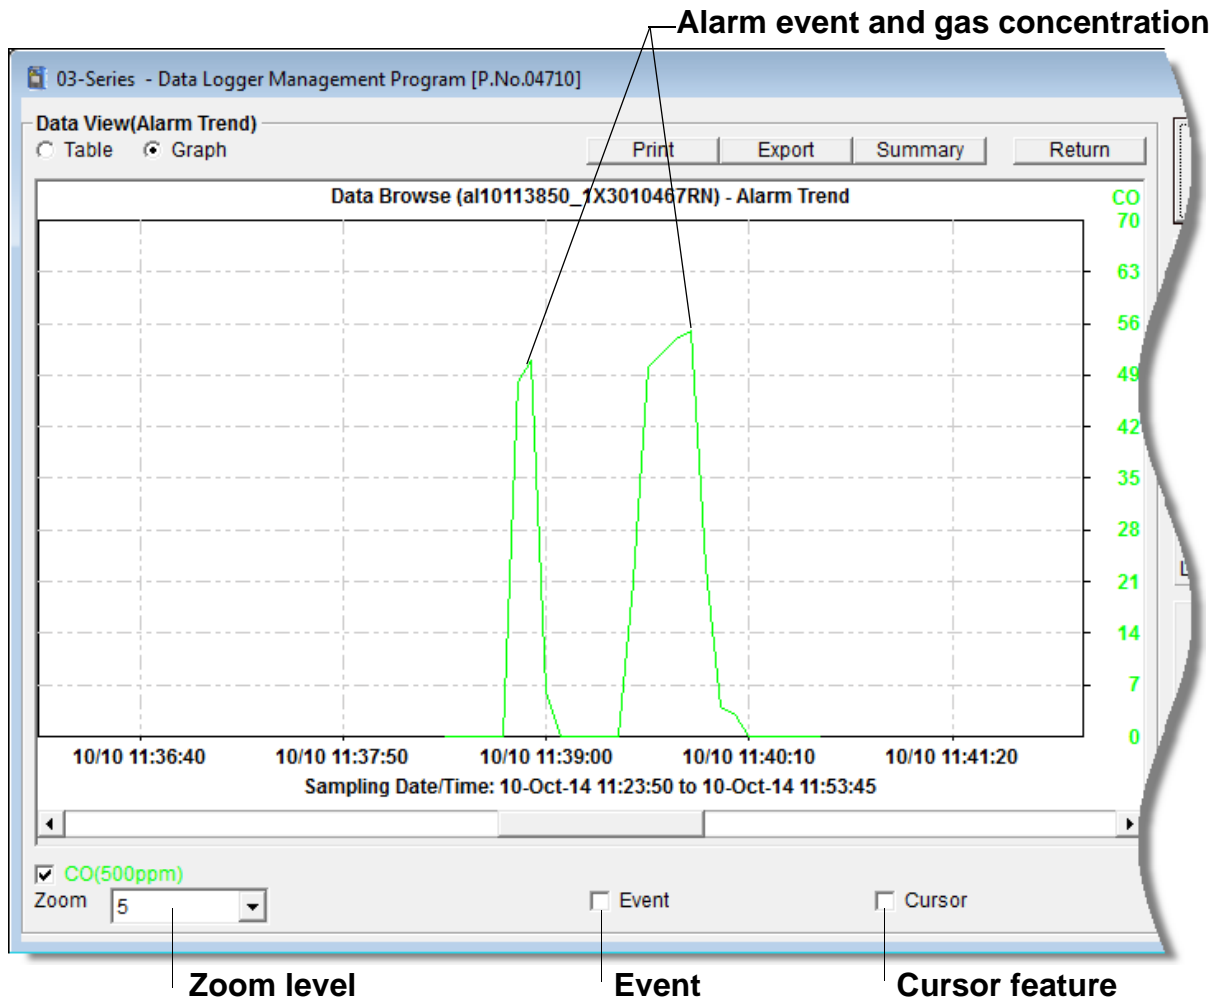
Alarm event and gas concentration

03-Series - Data Logger Management Program [P.No.04710]

Data View(Alarm Trend)
Table Graph
Print Export Summary Return

Data Browse (al10113850_1X3010467RN) - Alarm Trend
CO
70
63
56
49
42
35
28
21
14
7
0
10/10 11:36:40 10/10 11:37:50 10/10 11:39:00 10/10 11:40:10 10/10 11:41:20
Sampling Date/Time: 10-Oct-14 11:23:50 to 10-Oct-14 11:53:45

CO(500ppm)
Zoom 5
Event
Cursor

Zoom level
Event
Cursor feature